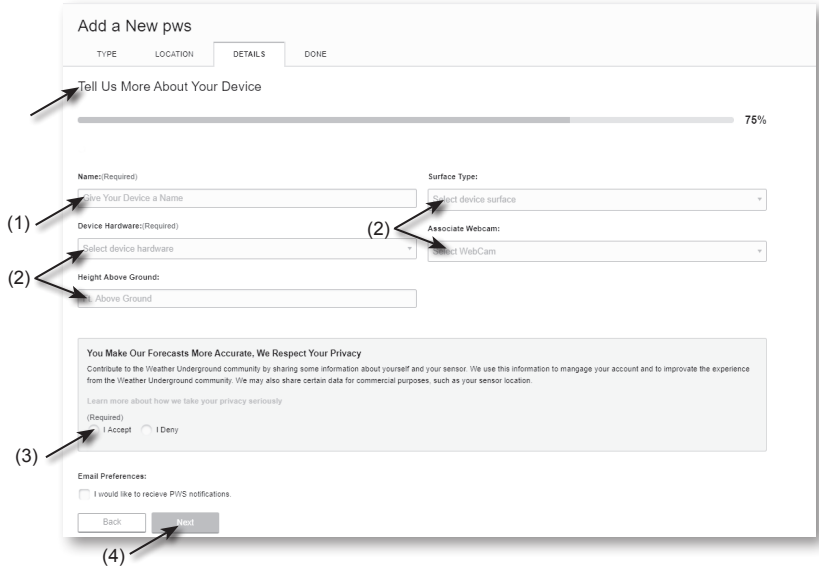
Add a New pws

TYPE LOCATION DETAILS DONE

Tell Us More About Your Device

75%

Name:(Required)

Give Your Device a Name

Surface Type:

Select device surface

Device Hardware:(Required)

Select device hardware

Associate Webcam:

Select WebCam

Height Above Ground:

ft. Above Ground

(1)

(2)

(2)

You Make Our Forecasts More Accurate, We Respect Your Privacy

Contribute to the Weather Underground community by sharing some information about yourself and your sensor. We use this information to mangage your account and to improvate the experience from the Weather Underground community. We may also share certain data for commercial purposes, such as your sensor location.

Learn more about how we take your privacy seriously

(Required)

I Accept I Deny

(3)

Email Preferences:

I would like to recieve PWS notifications.

Back Next

(4)